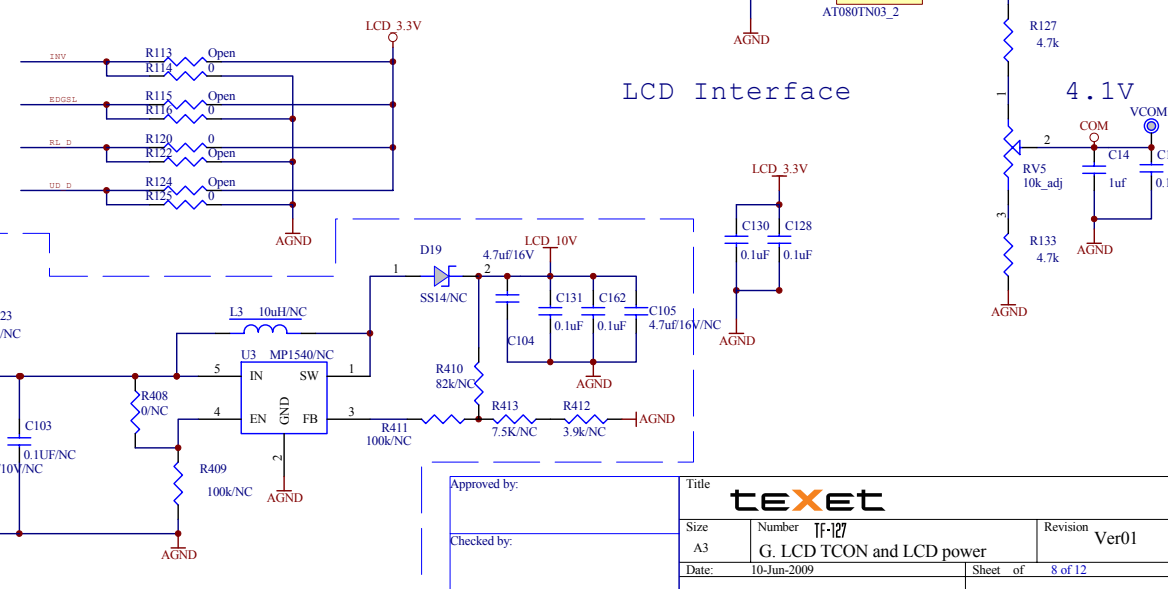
LCD_3.3V
AT080TN03_2
AGND
R127
4.7k
INV
R113 Open
R114 0
EDGSL
R115 Open
R116 0
RL_D
R120 0
R122 Open
UD_D
R124 Open
R125 0
AGND
LCD Interface
4.1V
1
2
COM
VCOM
RV5
10k_adj
C14
1uf
3
R133
4.7k
AGND
AGND
LCD_3.3V
C130
0.1uF
C128
0.1uF
AGND
D19
SS14/NC
1
2
4.7uf/16V
LCD_10V
C131
0.1uF
C162
0.1uF
C105
4.7uf/16V/NC
C104
AGND
L3 10uH/NC
U3 MP1540/NC
5 IN
SW 1
4 EN
GND
FB 3
2
AGND
R408
0/NC
C103
0.1UF/NC
10V/NC
R409
100k/NC
AGND
R410
82k/NC
R411
100k/NC
R413
7.5K/NC
R412
3.9k/NC
AGND
Approved by:
Checked by:
Title
texet
Size
A3
Number TF-127
G. LCD TCON and LCD power
Revision
Ver01
Date: 10-Jun-2009
Sheet of 8 of 12